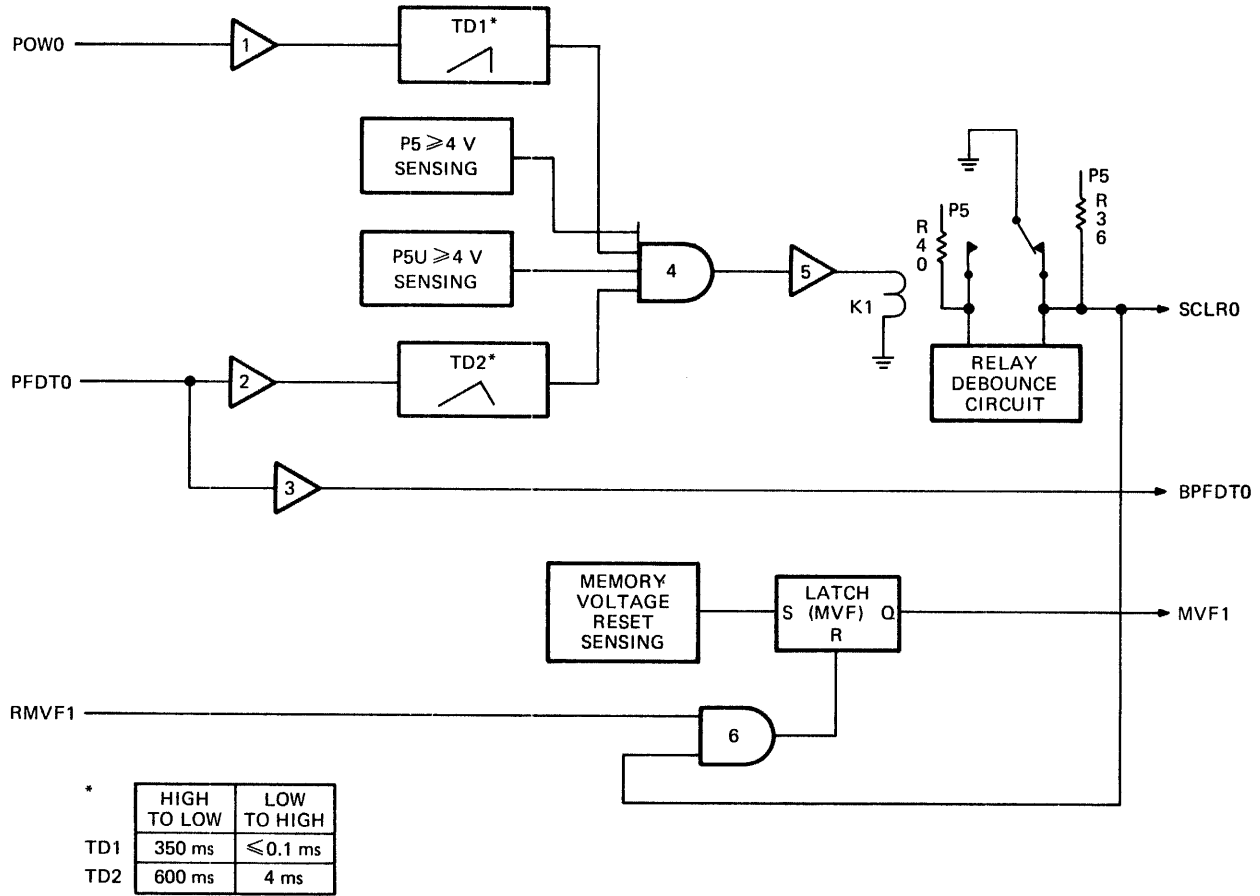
POW0
1
TD1*
P5 $\geqslant$4 V SENSING
P5U $\geqslant$4 V SENSING
4
5
K1
R 4 0
P5
P5
R 3 6
SCLR0
RELAY DEBOUNCE CIRCUIT
PFDT0
2
TD2*
3
BPFDT0
MEMORY VOLTAGE RESET SENSING
LATCH S (MVF) Q R
MVF1
RMVF1
6

*

| | HIGH TO LOW | LOW TO HIGH |
|---|---|---|
| TD1 | 350 ms | $\leqslant$0.1 ms |
| TD2 | 600 ms | 4 ms |